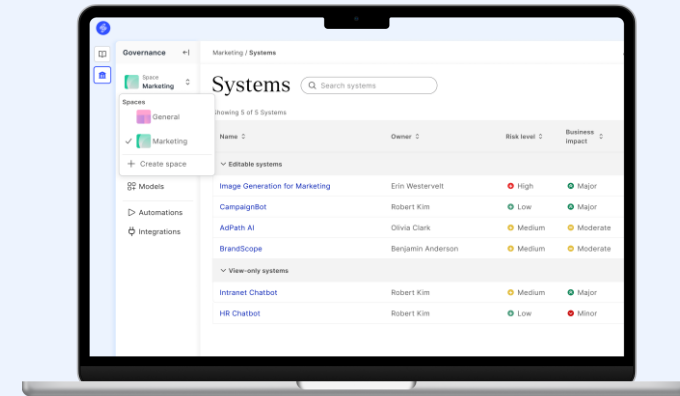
Governance

Space
Marketing

Spaces
General
✓ Marketing
+ Create space

Models
Automations
Integrations

Marketing / Systems

Systems

Search systems

Showing 5 of 5 Systems

| Name | Owner | Risk level | Business impact |
|---|---|---|---|
| Editable systems | | | |
| Image Generation for Marketing | Erin Westervelt | High | Major |
| CampaignBot | Robert Kim | Low | Major |
| AdPath AI | Olivia Clark | Medium | Moderate |
| BrandScope | Benjamin Anderson | Medium | Moderate |
| View-only systems | | | |
| Intranet Chatbot | Robert Kim | Medium | Major |
| HR Chatbot | Robert Kim | Low | Minor |